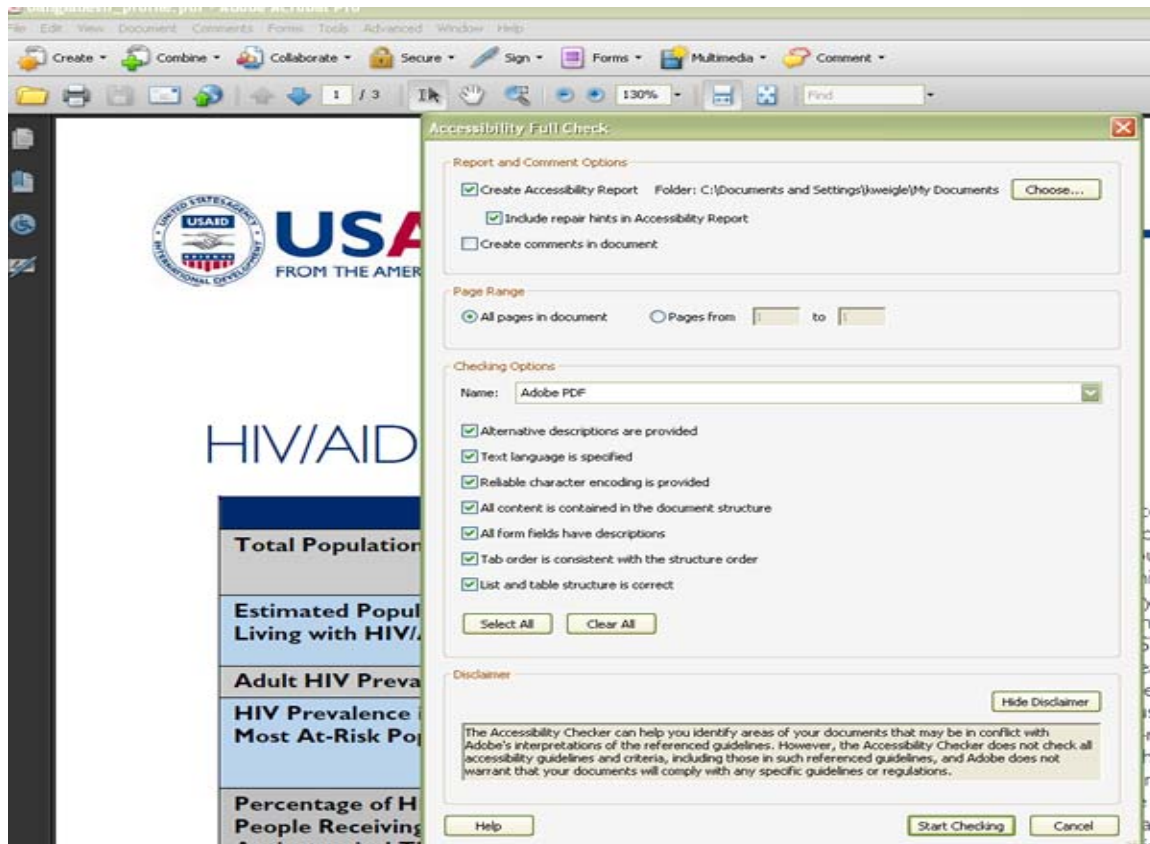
File Edit View Document Comments Forms Tools Advanced Window Help

Create · Combine · Collaborate · Secure · Sign · Forms · Multimedia · Comment ·

1 / 3 130% Find

USAID
UNITED STATES AGENCY
INTERNATIONAL DEVELOPMENT
USA
FROM THE AMER

HIV/AID

Total Population

Estimated Popul Living with HIV/

Adult HIV Preva

HIV Prevalence Most At-Risk Po

Percentage of H People Receiving

Accessibility Full Check

Report and Comment Options

Create Accessibility Report Folder: C:\Documents and Settings\kweigle\My Documents Choose...

Include repair hints in Accessibility Report

Create comments in document

Page Range

All pages in document Pages from 1 to 1

Checking Options

Name: Adobe PDF

Alternative descriptions are provided

Text language is specified

Reliable character encoding is provided

All content is contained in the document structure

All form fields have descriptions

Tab order is consistent with the structure order

List and table structure is correct

Select All Clear All

Disclaimer

Hide Disclaimer

The Accessibility Checker can help you identify areas of your documents that may be in conflict with Adobe's interpretations of the referenced guidelines. However, the Accessibility Checker does not check all accessibility guidelines and criteria, including those in such referenced guidelines, and Adobe does not warrant that your documents will comply with any specific guidelines or regulations.

Help Start Checking Cancel